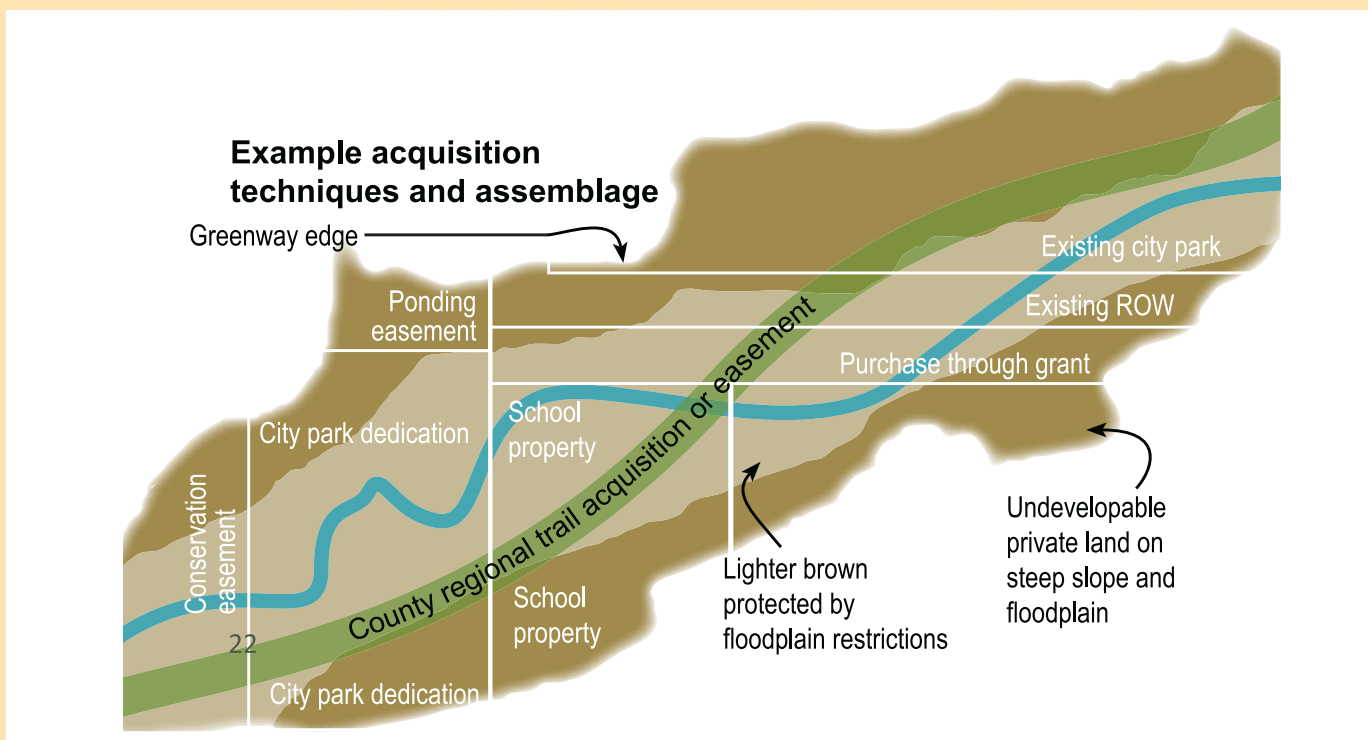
Example acquisition techniques and assemblage

Greenway edge

Existing city park

Existing ROW

Purchase through grant

Ponding easement

City park dedication

School property

County regional trail acquisition or easement

Conservation easement

22

School property

City park dedication

Lighter brown protected by floodplain restrictions

Undevelopable private land on steep slope and floodplain